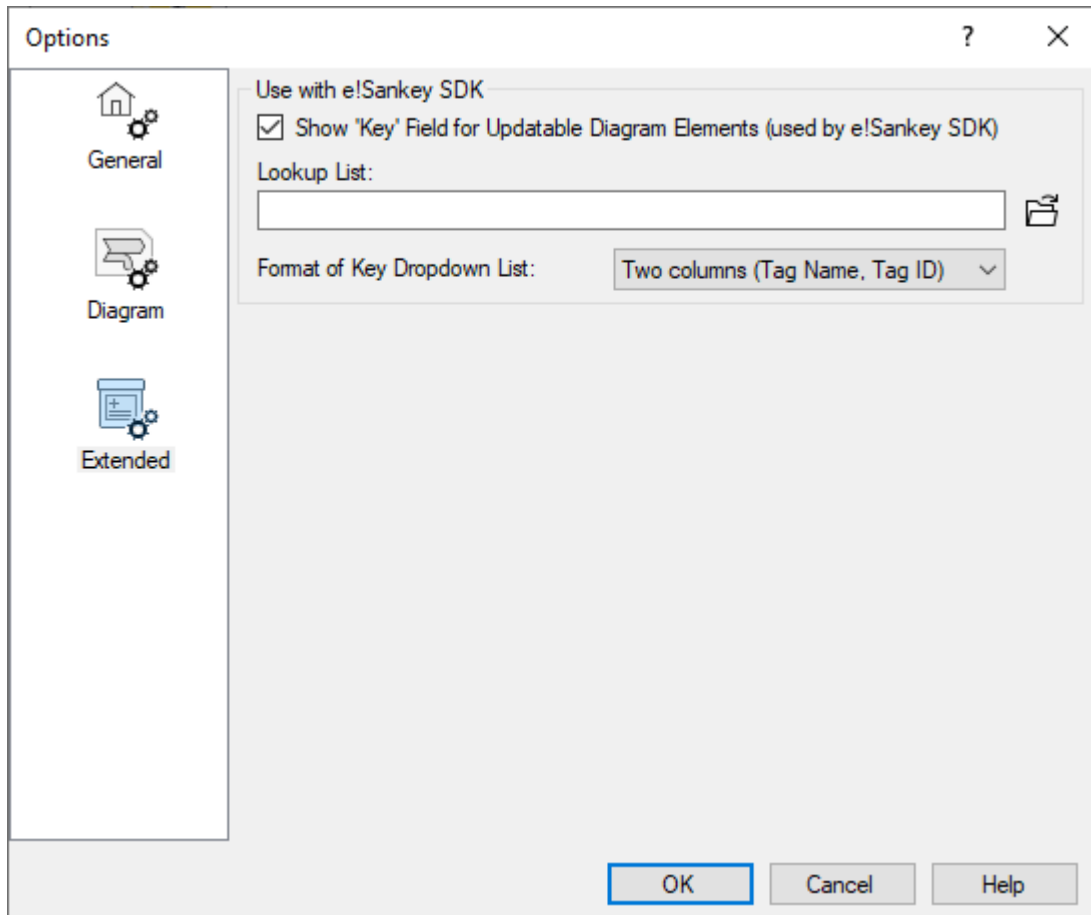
Options

?

General

Diagram

Extended

Use with e!Sankey SDK

Show 'Key' Field for Updatable Diagram Elements (used by e!Sankey SDK)

Lookup List:

Format of Key Dropdown List: Two columns (Tag Name, Tag ID)

OK Cancel Help